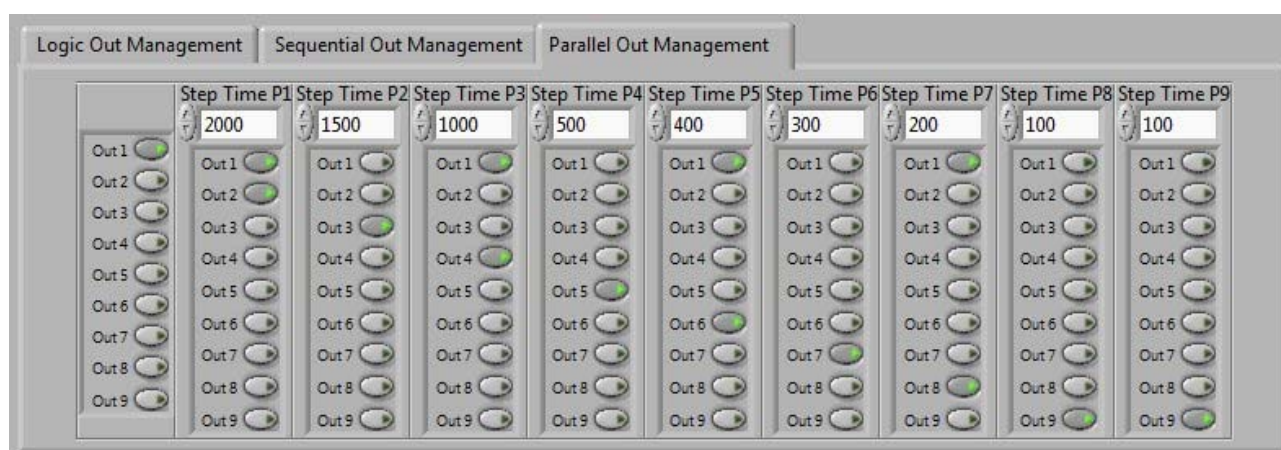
Logic Out Management | Sequential Out Management | Parallel Out Management

Out 1
Out 2
Out 3
Out 4
Out 5
Out 6
Out 7
Out 8
Out 9

Step Time P1
2000
Out 1
Out 2
Out 3
Out 4
Out 5
Out 6
Out 7
Out 8
Out 9

Step Time P2
1500
Out 1
Out 2
Out 3
Out 4
Out 5
Out 6
Out 7
Out 8
Out 9

Step Time P3
1000
Out 1
Out 2
Out 3
Out 4
Out 5
Out 6
Out 7
Out 8
Out 9

Step Time P4
500
Out 1
Out 2
Out 3
Out 4
Out 5
Out 6
Out 7
Out 8
Out 9

Step Time P5
400
Out 1
Out 2
Out 3
Out 4
Out 5
Out 6
Out 7
Out 8
Out 9

Step Time P6
300
Out 1
Out 2
Out 3
Out 4
Out 5
Out 6
Out 7
Out 8
Out 9

Step Time P7
200
Out 1
Out 2
Out 3
Out 4
Out 5
Out 6
Out 7
Out 8
Out 9

Step Time P8
100
Out 1
Out 2
Out 3
Out 4
Out 5
Out 6
Out 7
Out 8
Out 9

Step Time P9
100
Out 1
Out 2
Out 3
Out 4
Out 5
Out 6
Out 7
Out 8
Out 9